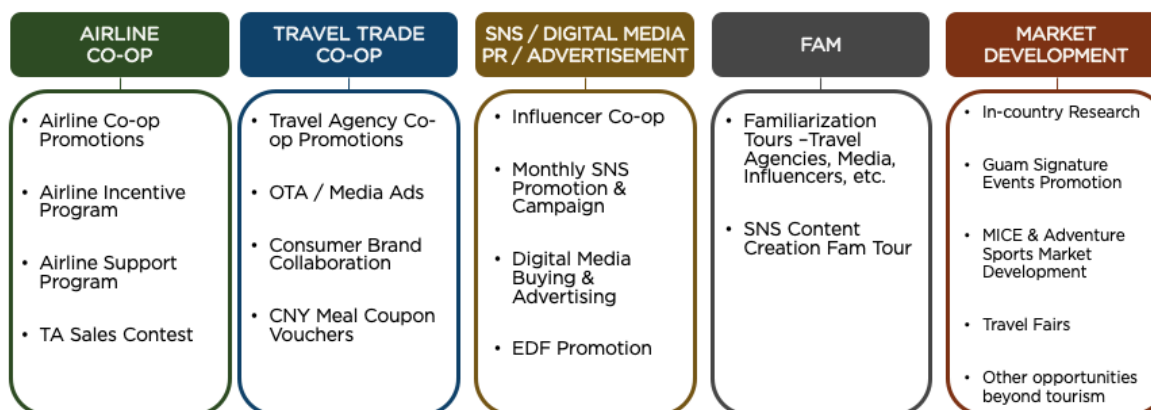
AIRLINE CO-OP

• Airline Co-op Promotions
• Airline Incentive Program
• Airline Support Program
• TA Sales Contest

TRAVEL TRADE CO-OP

• Travel Agency Co-op Promotions
• OTA / Media Ads
• Consumer Brand Collaboration
• CNY Meal Coupon Vouchers

SNS / DIGITAL MEDIA PR / ADVERTISEMENT

• Influencer Co-op
• Monthly SNS Promotion & Campaign
• Digital Media Buying & Advertising
• EDF Promotion

FAM

• Familiarization Tours –Travel Agencies, Media, Influencers, etc.
• SNS Content Creation Fam Tour

MARKET DEVELOPMENT

• In-country Research
• Guam Signature Events Promotion
• MICE & Adventure Sports Market Development
• Travel Fairs
• Other opportunities beyond tourism